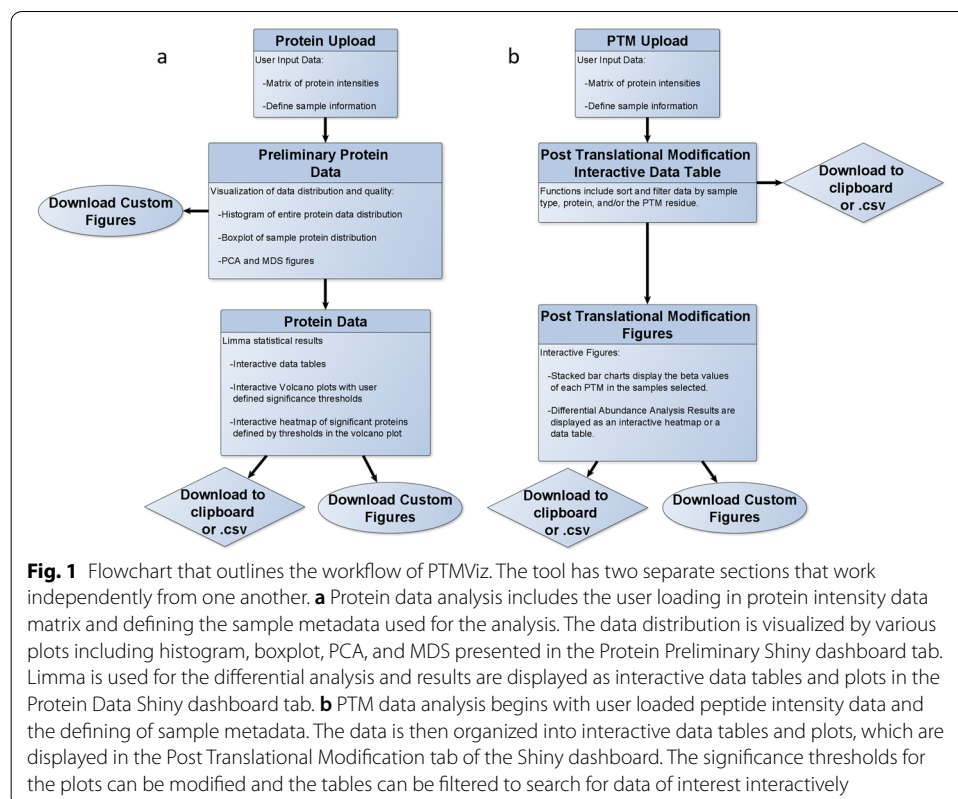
a

Protein Upload
User Input Data:
-Matrix of protein intensities
-Define sample information

Preliminary Protein Data
Visualization of data distribution and quality:
-Histogram of entire protein data distribution
-Boxplot of sample protein distribution
-PCA and MDS figures

Download Custom Figures

Protein Data
Limma statistical results
-Interactive data tables
-Interactive Volcano plots with user defined significance thresholds
-Interactive heatmap of significant proteins defined by thresholds in the volcano plot

Download to clipboard or .csv

Download Custom Figures

b

PTM Upload
User Input Data:
-Matrix of protein intensities
-Define sample information

Post Translational Modification Interactive Data Table
Functions include sort and filter data by sample type, protein, and/or the PTM residue.

Download to clipboard or .csv

Post Translational Modification Figures
Interactive Figures:
-Stacked bar charts display the beta values of each PTM in the samples selected.
-Differential Abundance Analysis Results are displayed as an interactive heatmap or a data table.

Download to clipboard or .csv

Download Custom Figures

**Fig. 1** Flowchart that outlines the workflow of PTMViz. The tool has two separate sections that work independently from one another. **a** Protein data analysis includes the user loading in protein intensity data matrix and defining the sample metadata used for the analysis. The data distribution is visualized by various plots including histogram, boxplot, PCA, and MDS presented in the Protein Preliminary Shiny dashboard tab. Limma is used for the differential analysis and results are displayed as interactive data tables and plots in the Protein Data Shiny dashboard tab. **b** PTM data analysis begins with user loaded peptide intensity data and the defining of sample metadata. The data is then organized into interactive data tables and plots, which are displayed in the Post Translational Modification tab of the Shiny dashboard. The significance thresholds for the plots can be modified and the tables can be filtered to search for data of interest interactively